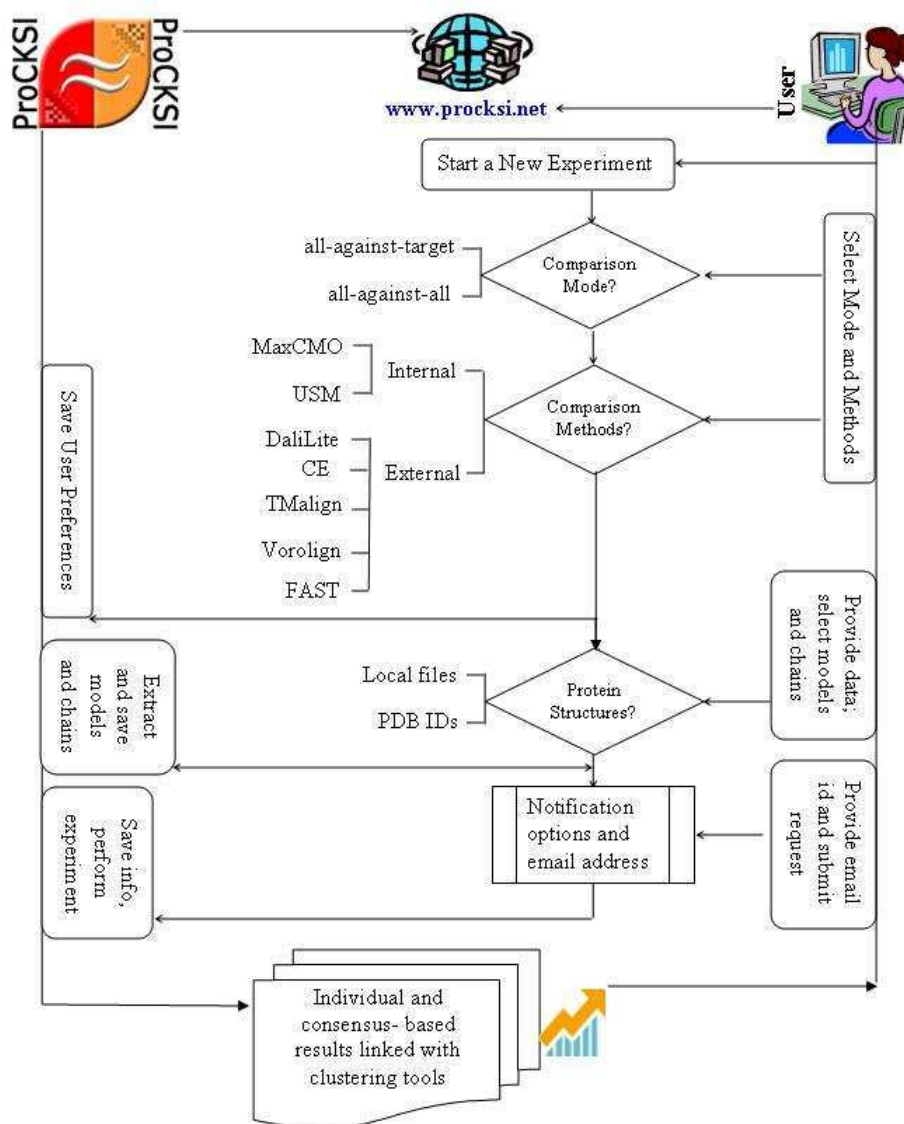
ProCKSI
ProCKSI
www.procksi.net
User
Start a New Experiment
all-against-target
all-against-all
Comparison Mode?
Select Mode and Methods
MaxCMO
USM
Internal
DaliLite
CE
External
TMalign
Vorolign
FAST
Comparison Methods?
Save User Preferences
Provide data, select models and chains
Extract and save models and chains
Local files
PDB IDs
Protein Structures?
Notification options and email address
Provide email id and submit request
Save info, perform experiment
Individual and consensus- based results linked with clustering tools